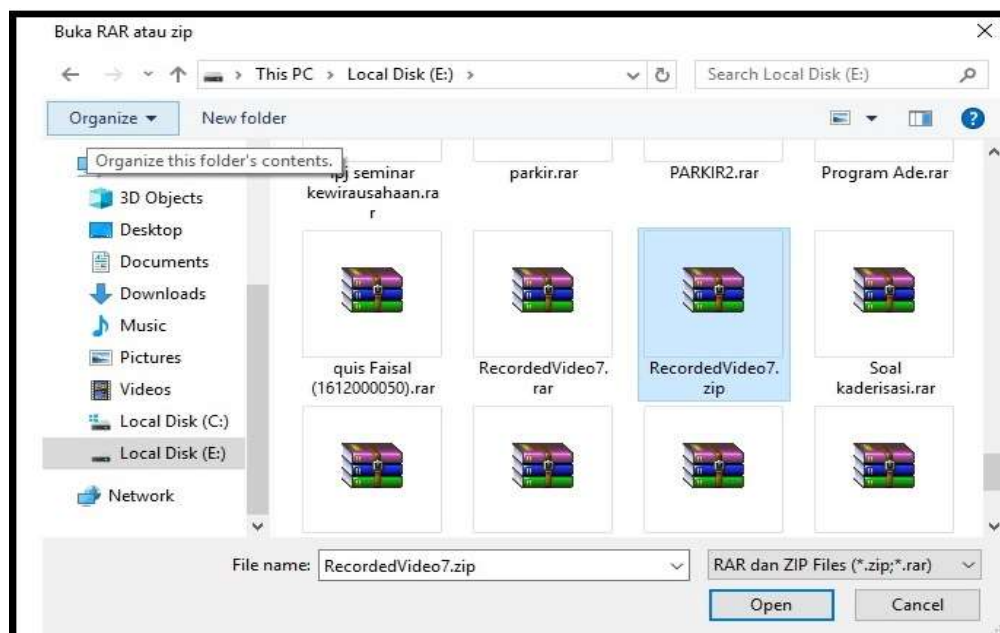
Buka RAR atau zip

This PC > Local Disk (E:) >

Search Local Disk (E:)

Organize ▾

New folder

Organize this folder's contents.

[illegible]pj seminar kewirausahaan.rar

parkir.rar

PARKIR2.rar

Program Ade.rar

3D Objects

Desktop

Documents

Downloads

Music

Pictures

Videos

Local Disk (C:)

Local Disk (E:)

Network

quis Faisal (1612000050).rar

RecordedVideo7.rar

RecordedVideo7.zip

Soal kaderisasi.rar

File name: RecordedVideo7.zip

RAR dan ZIP Files (*.zip;*.rar)

Open

Cancel